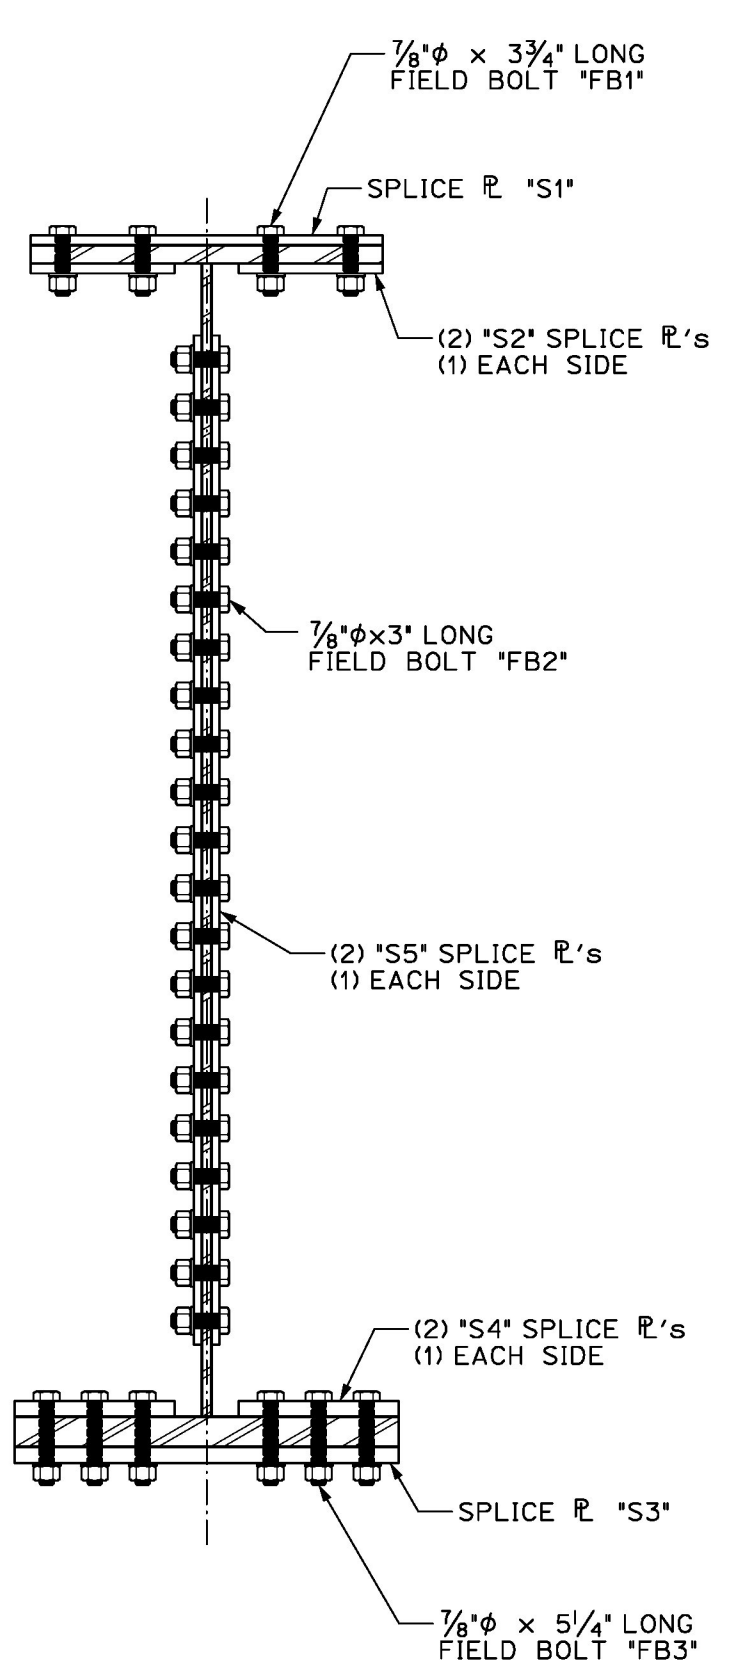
$\frac{7}{8}$"$\phi$ × $3\frac{3}{4}$" LONG FIELD BOLT "FB1"

SPLICE ℄ "S1"

(2) "S2" SPLICE ℄'s (1) EACH SIDE

$\frac{7}{8}$"$\phi$×3" LONG FIELD BOLT "FB2"

(2) "S5" SPLICE ℄'s (1) EACH SIDE

(2) "S4" SPLICE ℄'s (1) EACH SIDE

SPLICE ℄ "S3"

$\frac{7}{8}$"$\phi$ × $5\frac{1}{4}$" LONG FIELD BOLT "FB3"